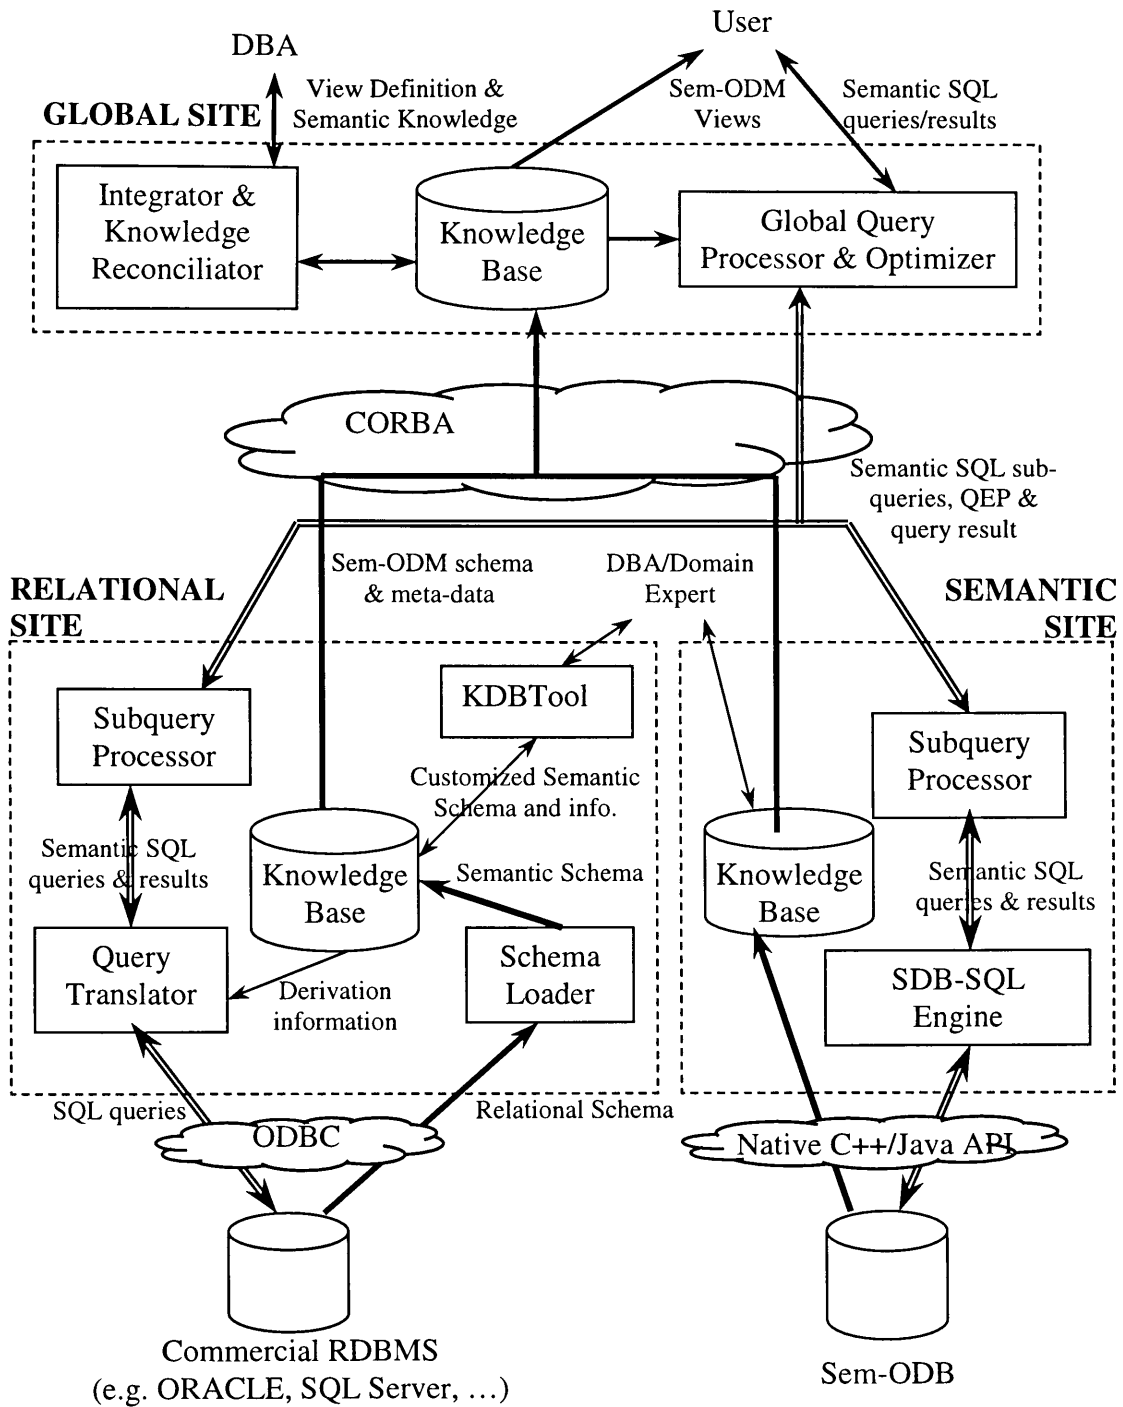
User

DBA

View Definition & Semantic Knowledge

Sem-ODM Views

Semantic SQL queries/results

GLOBAL SITE

Integrator & Knowledge Reconciliator

Knowledge Base

Global Query Processor & Optimizer

CORBA

Semantic SQL subqueries, QEP & query result

Sem-ODM schema & meta-data

DBA/Domain Expert

RELATIONAL SITE

SEMANTIC SITE

Subquery Processor

KDBTool

Customized Semantic Schema and info.

Semantic SQL queries & results

Knowledge Base

Semantic Schema

Query Translator

Schema Loader

Derivation information

Subquery Processor

Knowledge Base

Semantic SQL queries & results

SDB-SQL Engine

SQL queries

ODBC

Relational Schema

Native C++/Java API

Commercial RDBMS (e.g. ORACLE, SQL Server, ...)

Sem-ODB